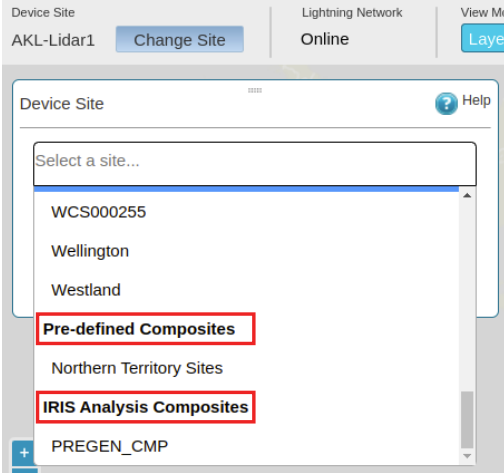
Device Site
AKL-Lidar1
Change Site
Lightning Network
Online
View M
Laye

Device Site
Help

Select a site...

WCS000255
Wellington
Westland
**Pre-defined Composites**
Northern Territory Sites
**IRIS Analysis Composites**
PREGEN_CMP

+